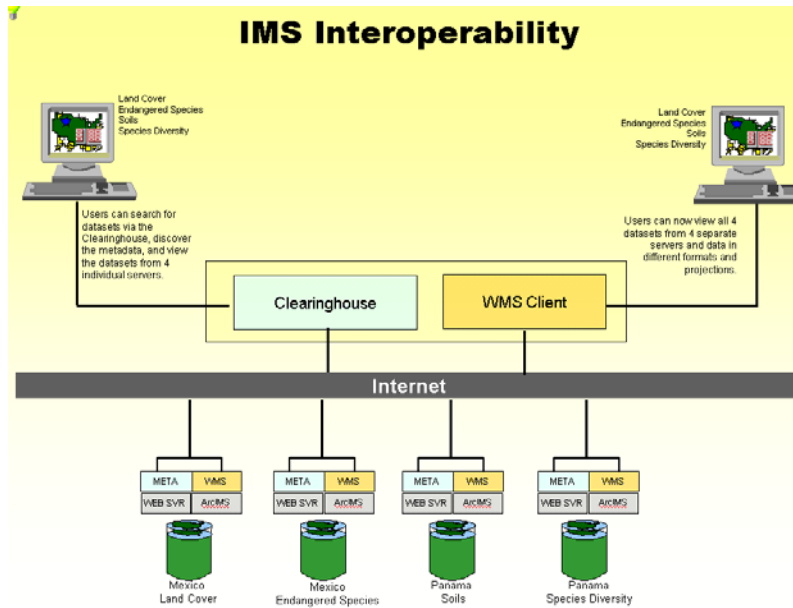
IMS Interoperability

Land Cover
Endangered Species
Soils
Species Diversity

Land Cover
Endangered Species
Soils
Species Diversity

Users can search for datasets via the Clearinghouse, discover the metadata, and view the datasets from 4 individual servers.

Users can now view all 4 datasets from 4 separate servers and data in different formats and projections.

Clearinghouse

WMS Client

Internet

| META | WMS |
|---|---|
| WEB SVR | ArcIMS |

| META | WMS |
|---|---|
| WEB SVR | ArcIMS |

| META | WMS |
|---|---|
| WEB SVR | ArcIMS |

| META | WMS |
|---|---|
| WEB SVR | ArcIMS |

Mexico
Land Cover

Mexico
Endangered Species

Panama
Soils

Panama
Species Diversity